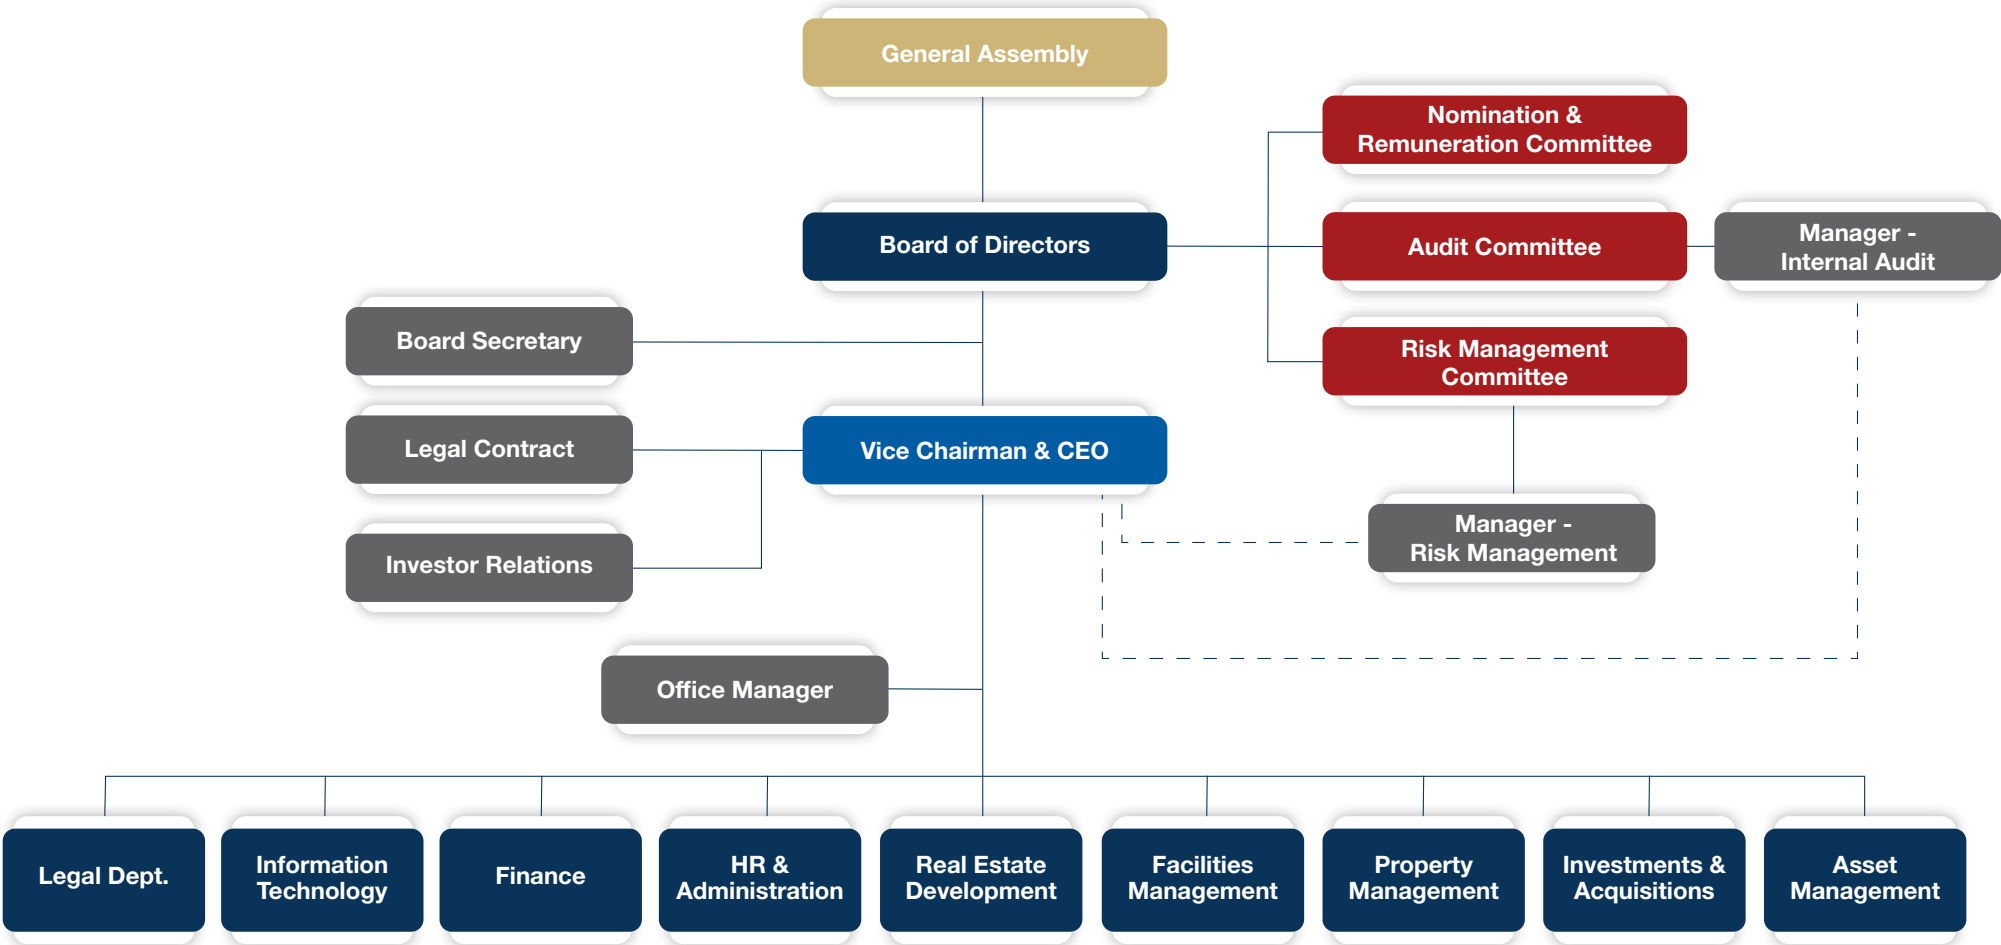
General Assembly

Nomination & Remuneration Committee

Board of Directors

Audit Committee

Manager - Internal Audit

Board Secretary

Risk Management Committee

Legal Contract

Vice Chairman & CEO

Manager - Risk Management

Investor Relations

Office Manager

Legal Dept.

Information Technology

Finance

HR & Administration

Real Estate Development

Facilities Management

Property Management

Investments & Acquisitions

Asset Management